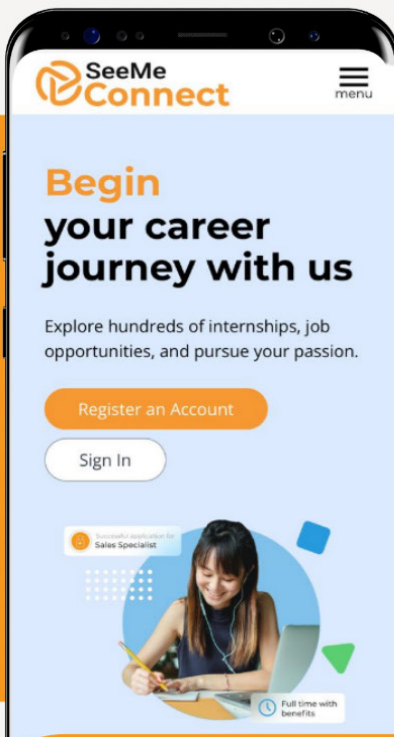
SeeMe Connect

menu

Begin your career journey with us

Explore hundreds of internships, job opportunities, and pursue your passion.

Register an Account

Sign In

Successful application for Sales Specialist

Full time with benefits